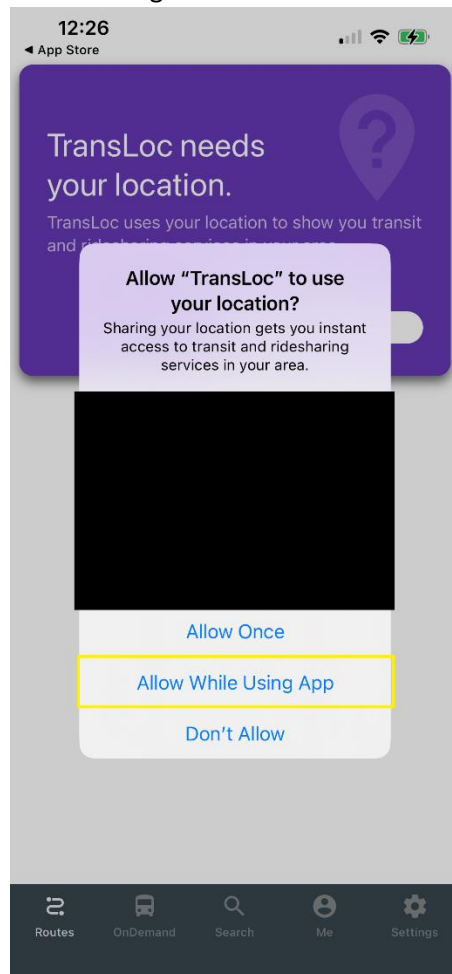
12:26
◀ App Store

TransLoc needs your location.

TransLoc uses your location to show you transit and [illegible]

Allow "TransLoc" to use your location?
Sharing your location gets you instant access to transit and ridesharing services in your area.

Allow Once
Allow While Using App
Don't Allow

Routes
OnDemand
Search
Me
Settings